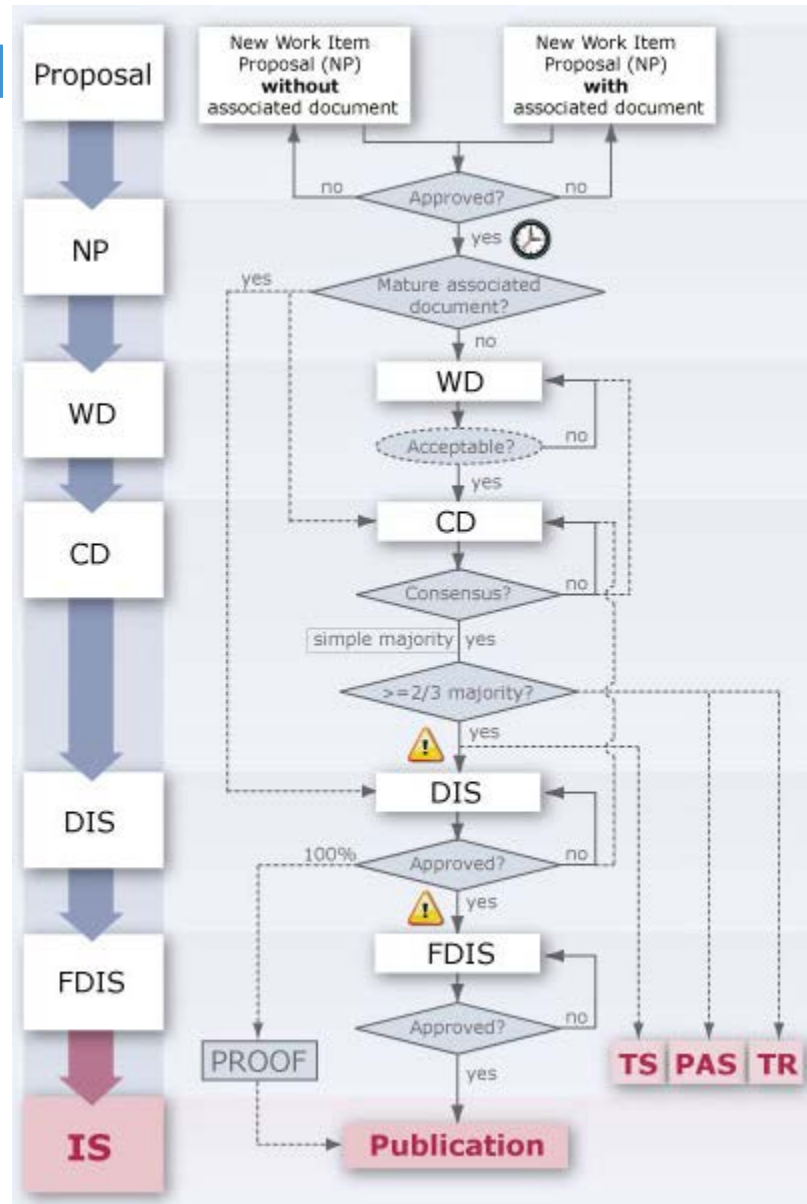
Proposal

New Work Item Proposal (NP) **without** associated document

New Work Item Proposal (NP) **with** associated document

no

Approved?

no

yes

NP

yes

Mature associated document?

no

WD

WD

Acceptable?

no

yes

CD

CD

Consensus?

no

simple majority

yes

>=2/3 majority?

yes

DIS

DIS

100%

Approved?

no

yes

FDIS

FDIS

Approved?

no

PROOF

yes

TS

PAS

TR

IS

Publication